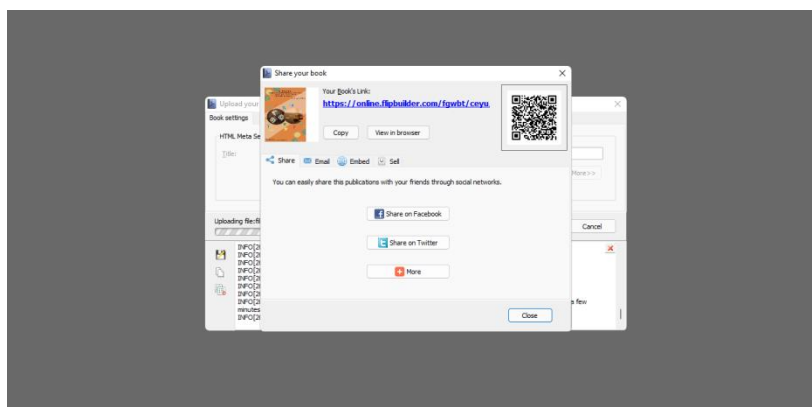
Share your book

Your Book's Link:
https://online.flipbuilder.com/fgwbt/ceyu

Copy
View in browser

Share
Email
Embed
Sell

You can easily share this publications with your friends through social networks.

Share on Facebook

Share on Twitter

More

Close

Upload your
Book settings
HTML Meta Se
Title:
More>>
Uploading file:fil
Cancel
INFO[2l
INFO[2l
INFO[2l
INFO[2l
INFO[2l
INFO[2l
INFO[2l
INFO[2l
INFO[2l
minutes
INFO[2l
s few